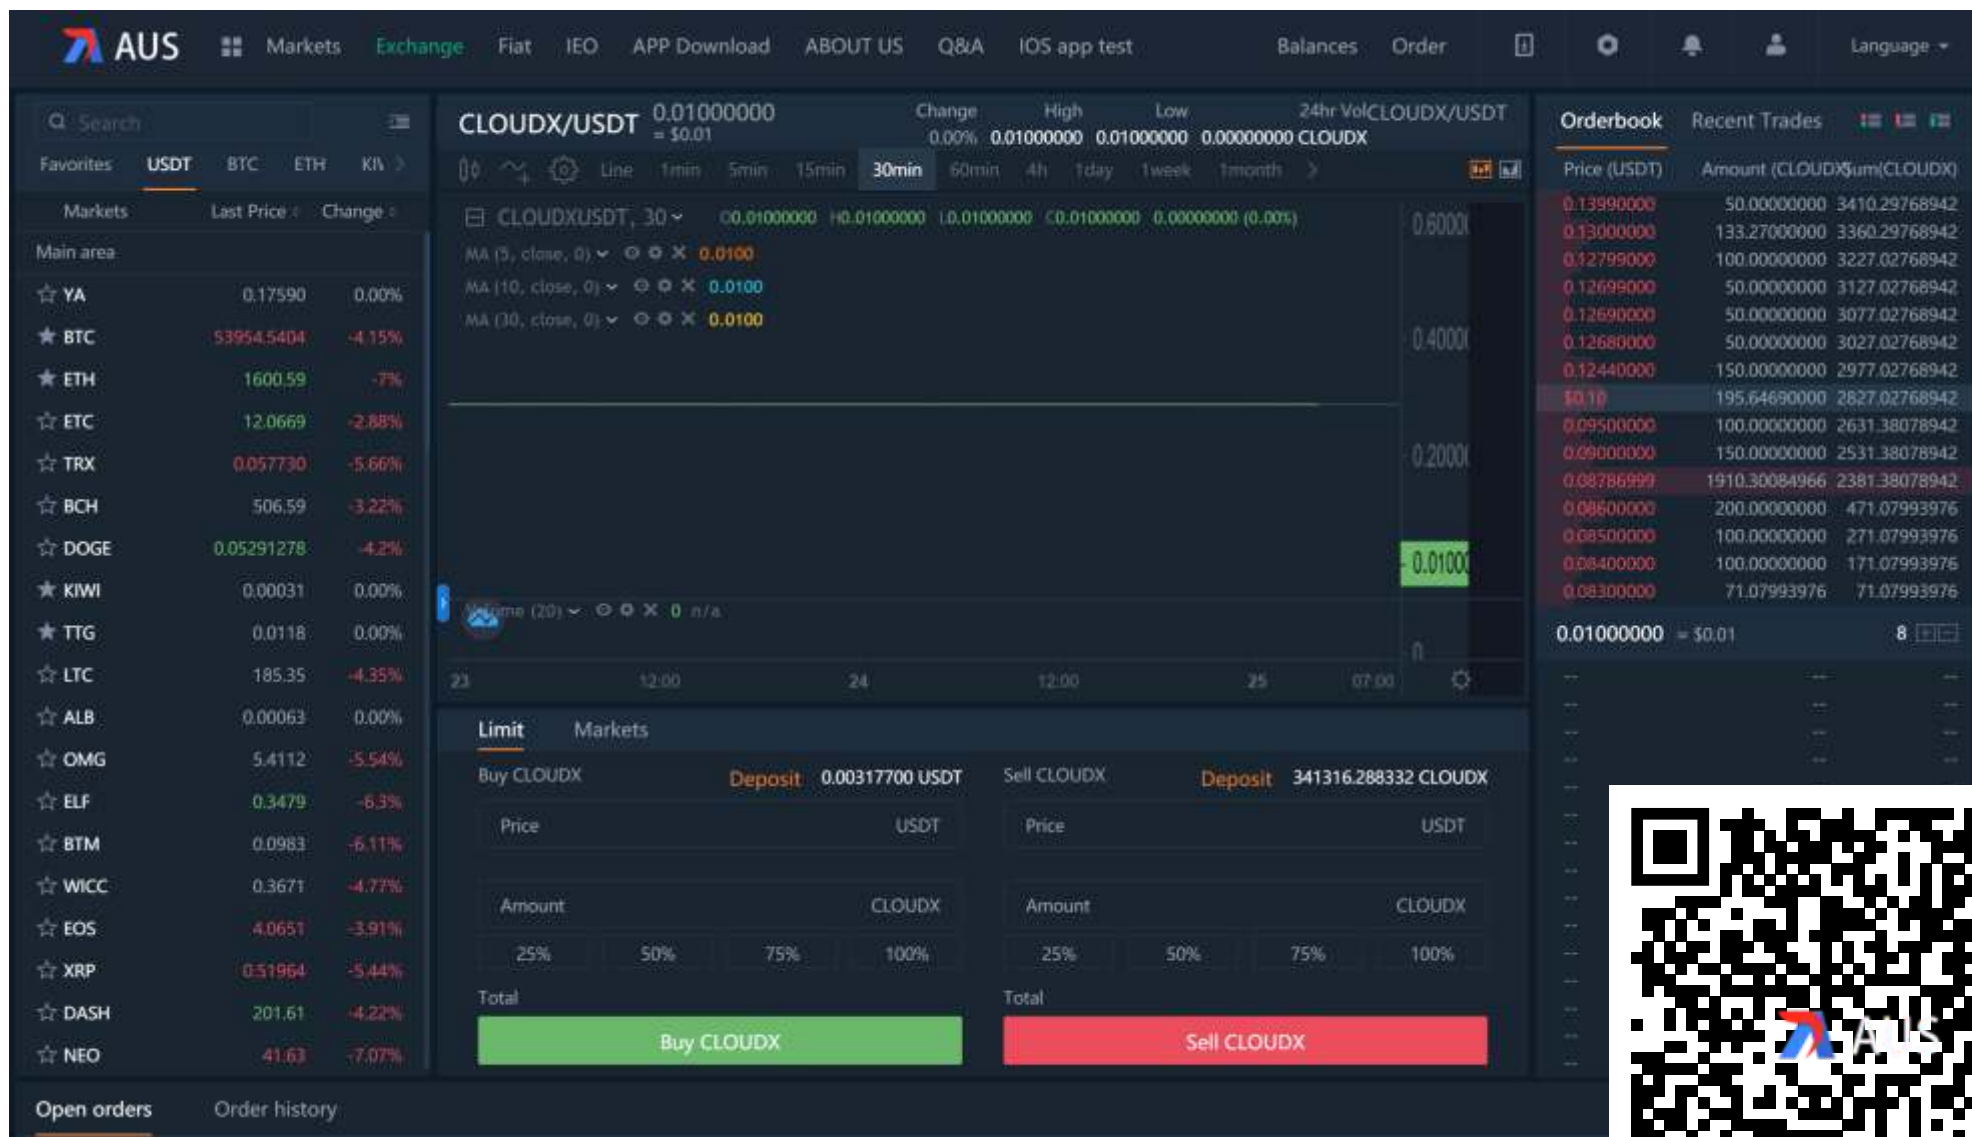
AUS Markets Exchange Fiat IEO APP Download ABOUT US Q&A IOS app test Balances Order Language

Search

Favorites USDT BTC ETH KI

| Markets | Last Price | Change |
|---|---|---|
| Main area | | |
| YA | 0.17590 | 0.00% |
| BTC | 53954.5404 | -4.15% |
| ETH | 1600.59 | -7% |
| ETC | 12.0669 | -2.88% |
| TRX | 0.057730 | -5.66% |
| BCH | 506.59 | -3.22% |
| DOGE | 0.05291278 | -4.2% |
| KIWI | 0.00031 | 0.00% |
| TTG | 0.0118 | 0.00% |
| LTC | 185.35 | -4.35% |
| ALB | 0.00063 | 0.00% |
| OMG | 5.4112 | -5.54% |
| ELF | 0.3479 | -6.3% |
| BTM | 0.0983 | -6.11% |
| WICC | 0.3671 | -4.77% |
| EOS | 4.0651 | -3.91% |
| XRP | 0.51964 | -5.44% |
| DASH | 201.61 | -4.22% |
| NEO | 41.63 | -7.07% |

CLOUDX/USDT 0.01000000 ≈ $0.01
Change 0.00% High 0.01000000 Low 0.01000000 24hr VolCLOUDX/USDT 0.00000000 CLOUDX

Line 1min 5min 15min 30min 60min 4h 1day 1week 1month

CLOUDXUSDT, 30 O0.01000000 H0.01000000 L0.01000000 C0.01000000 0.00000000 (0.00%)
MA (5, close, 0) 0.0100
MA (10, close, 0) 0.0100
MA (30, close, 0) 0.0100
Volume (20) 0 n/a

0.6000 0.4000 0.2000 0.0100 0

23 12:00 24 12:00 25 07:00

Limit Markets

Buy CLOUDX Deposit 0.00317700 USDT
Price USDT
Amount CLOUDX
25% 50% 75% 100%
Total
Buy CLOUDX

Sell CLOUDX Deposit 341316.288332 CLOUDX
Price USDT
Amount CLOUDX
25% 50% 75% 100%
Total
Sell CLOUDX

Orderbook Recent Trades

| Price (USDT) | Amount (CLOUDX) | Sum(CLOUDX) |
|---|---|---|
| 0.13990000 | 50.00000000 | 3410.29768942 |
| 0.13000000 | 133.27000000 | 3360.29768942 |
| 0.12799000 | 100.00000000 | 3227.02768942 |
| 0.12699000 | 50.00000000 | 3127.02768942 |
| 0.12690000 | 50.00000000 | 3077.02768942 |
| 0.12680000 | 50.00000000 | 3027.02768942 |
| 0.12440000 | 150.00000000 | 2977.02768942 |
| 0.10 | 195.64690000 | 2827.02768942 |
| 0.09500000 | 100.00000000 | 2631.38078942 |
| 0.09000000 | 150.00000000 | 2531.38078942 |
| 0.08786999 | 1910.30084966 | 2381.38078942 |
| 0.08600000 | 200.00000000 | 471.07993976 |
| 0.08500000 | 100.00000000 | 271.07993976 |
| 0.08400000 | 100.00000000 | 171.07993976 |
| 0.08300000 | 71.07993976 | 71.07993976 |

0.01000000 ≈ $0.01 8

Open orders Order history

AUS